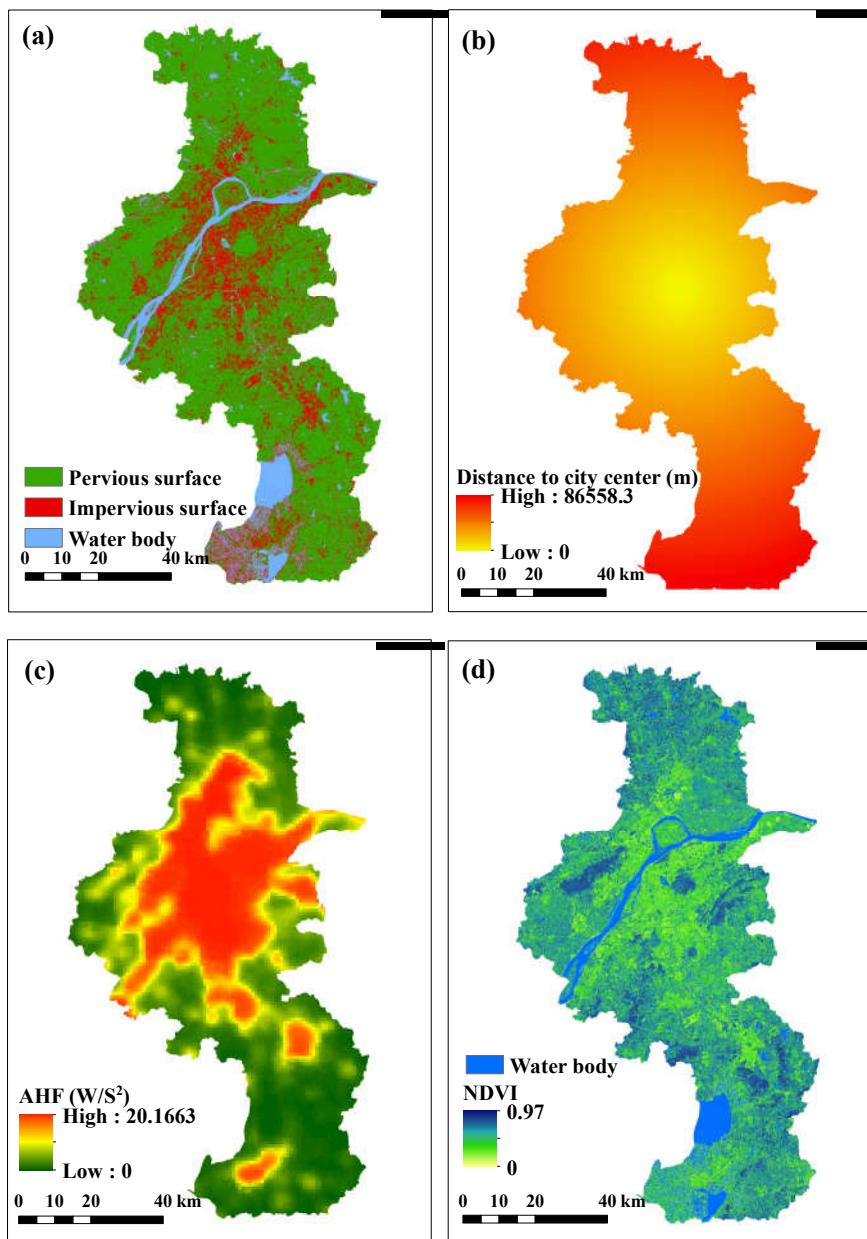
(a)

Pervious surface
Impervious surface
Water body

0 10 20 40 km

(b)

Distance to city center (m)
High : 86558.3
Low : 0

0 10 20 40 km

(c)

AHF (W/S$^2$)
High : 20.1663
Low : 0

0 10 20 40 km

(d)

Water body
NDVI
0.97
0

0 10 20 40 km